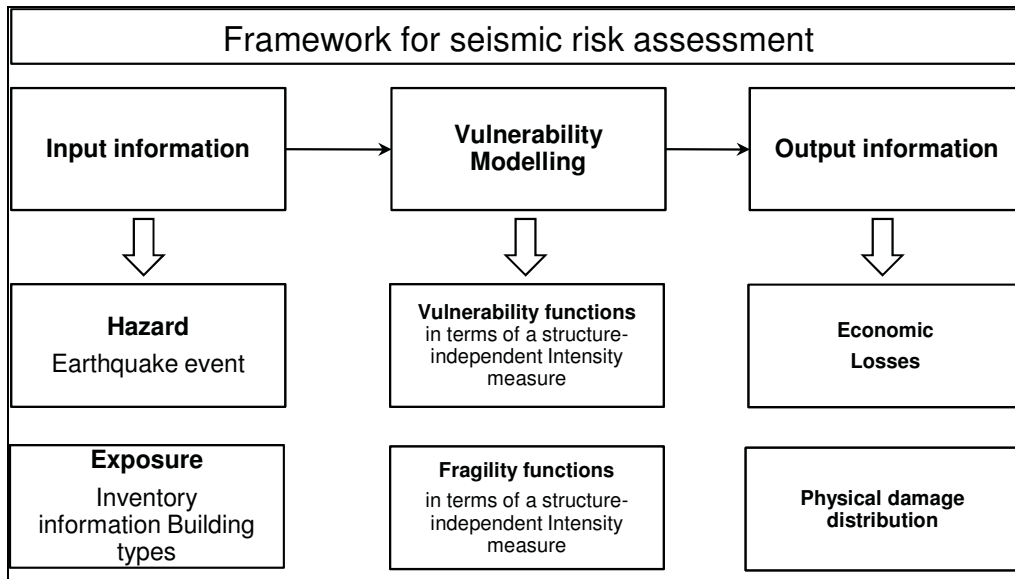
Framework for seismic risk assessment

Input information

Vulnerability Modelling

Output information

Hazard
Earthquake event

Vulnerability functions
in terms of a structure-independent Intensity measure

Economic Losses

Exposure
Inventory information Building types

Fragility functions
in terms of a structure-independent Intensity measure

Physical damage distribution